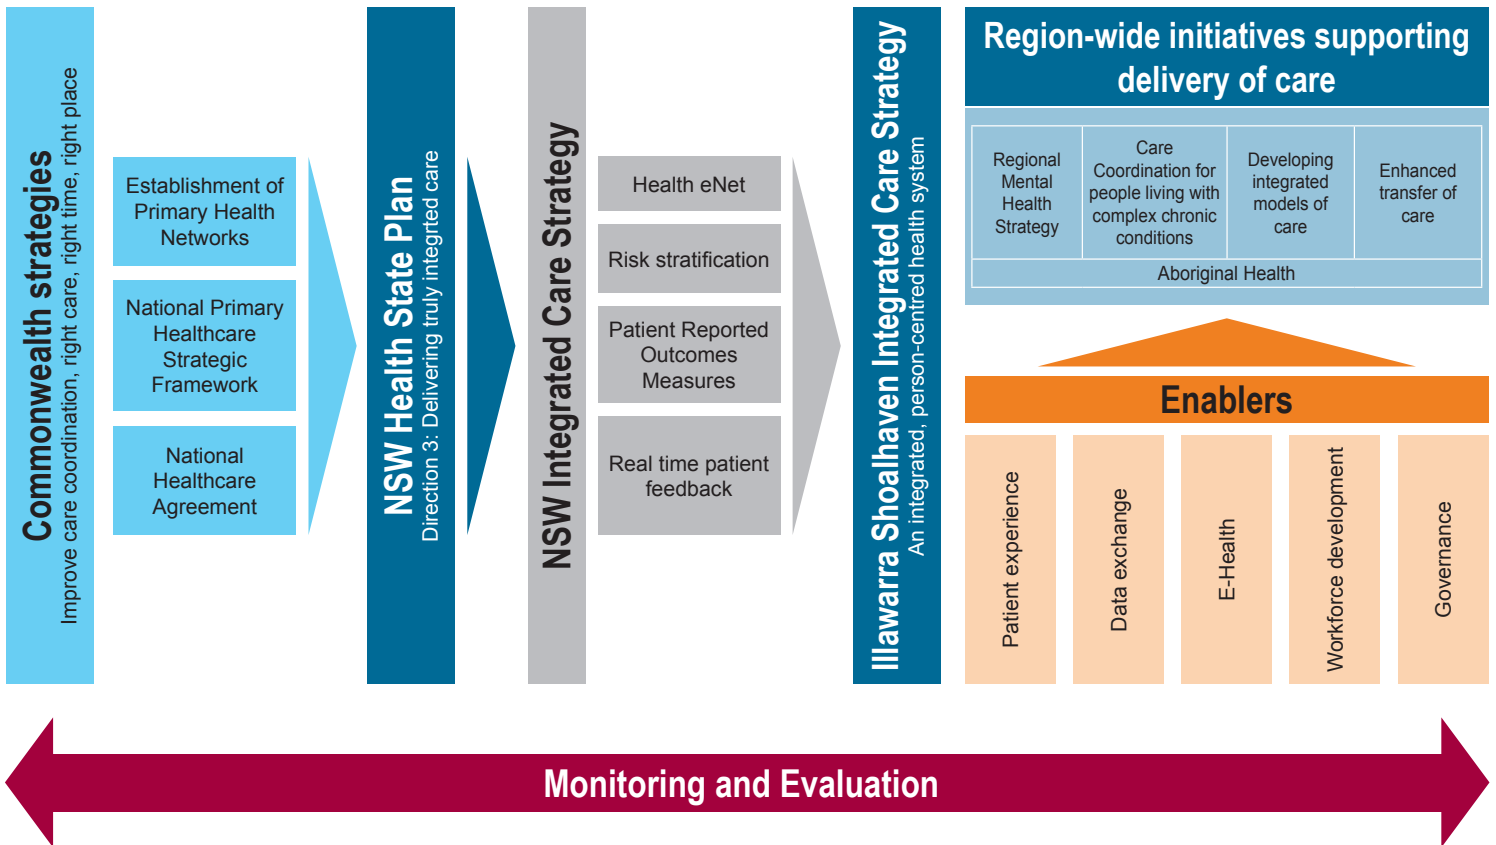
Commonwealth strategies
Improve care coordination, right care, right time, right place

Establishment of Primary Health Networks

National Primary Healthcare Strategic Framework

National Healthcare Agreement

NSW Health State Plan
Direction 3: Delivering truly integrted care

NSW Integrated Care Strategy

Health eNet

Risk stratification

Patient Reported Outcomes Measures

Real time patient feedback

Illawarra Shoalhaven Integrated Care Strategy
An integrated, person-centred health system

Region-wide initiatives supporting delivery of care

| Regional Mental Health Strategy | Care Coordination for people living with complex chronic conditions | Developing integrated models of care | Enhanced transfer of care |
|---|---|---|---|
| Aboriginal Health | | | |

Enablers

Patient experience

Data exchange

E-Health

Workforce development

Governance

Monitoring and Evaluation